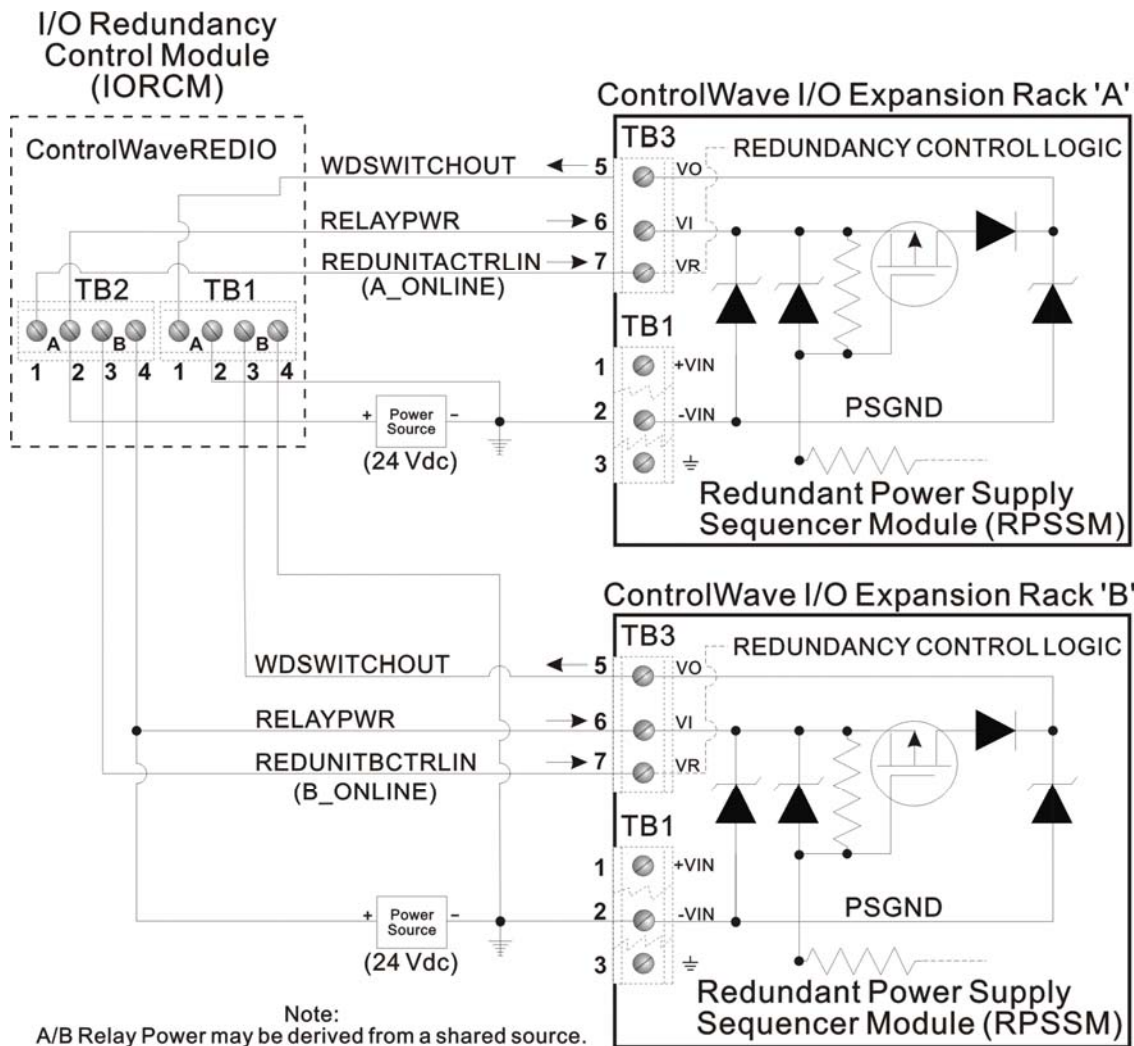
I/O Redundancy Control Module (IORCM)

ControlWaveREDIO

TB2 TB1

A B A B

1 2 3 4 1 2 3 4

ControlWave I/O Expansion Rack 'A'

TB3

REDUNDANCY CONTROL LOGIC

WDSWITCHOUT 5 VO

RELAYPWR 6 VI

REDUNITACTRLIN 7 VR

(A_ONLINE)

TB1

1 +VIN

2 -VIN

3 ⏚

PSGND

+ Power Source -

(24 Vdc)

Redundant Power Supply Sequencer Module (RPSSM)

ControlWave I/O Expansion Rack 'B'

TB3

REDUNDANCY CONTROL LOGIC

WDSWITCHOUT 5 VO

RELAYPWR 6 VI

REDUNITBCTRLIN 7 VR

(B_ONLINE)

TB1

1 +VIN

2 -VIN

3 ⏚

PSGND

+ Power Source -

(24 Vdc)

Redundant Power Supply Sequencer Module (RPSSM)

Note:
A/B Relay Power may be derived from a shared source.